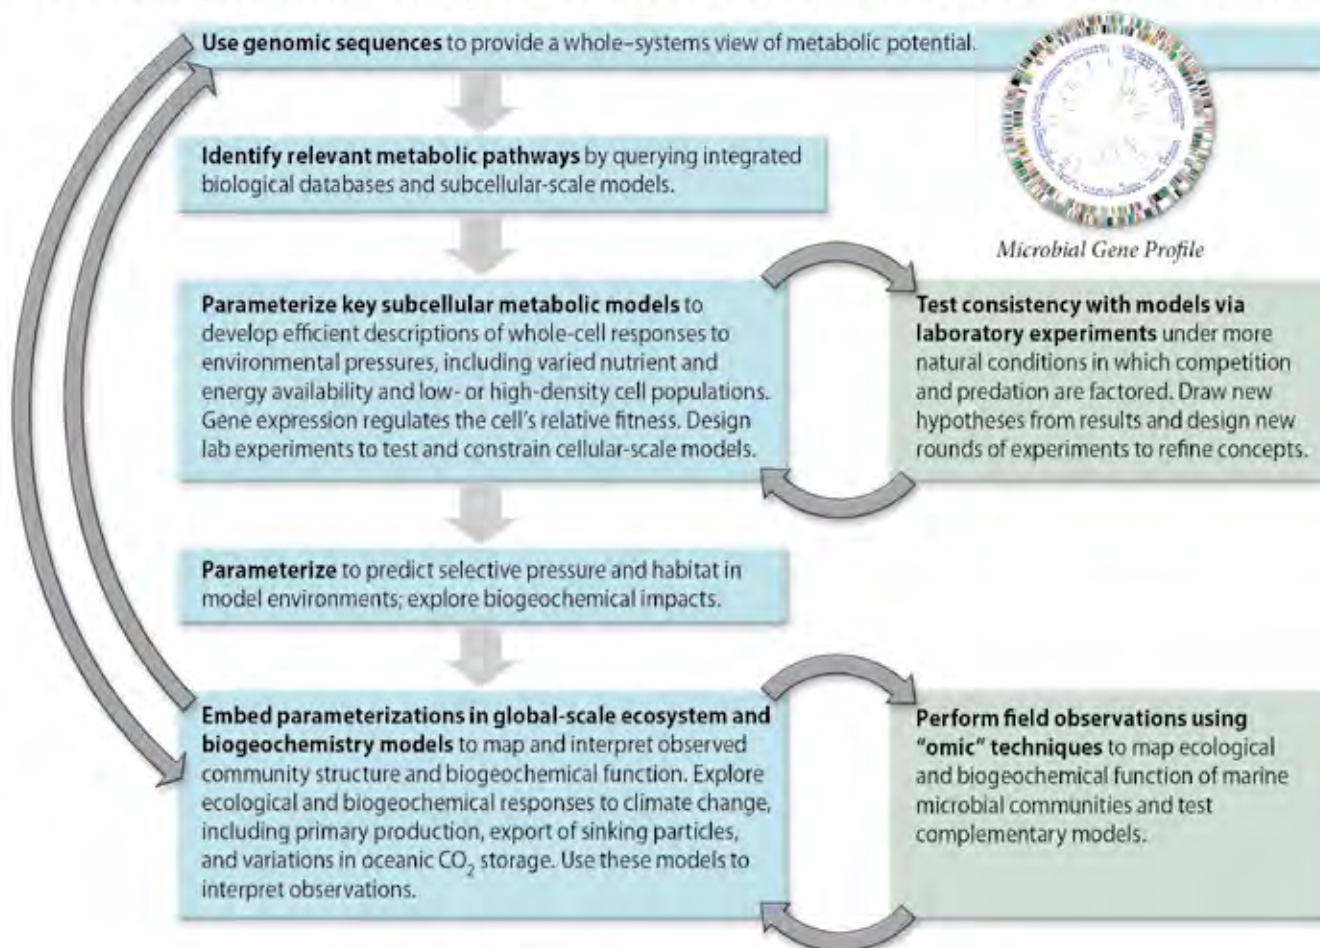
**Use genomic sequences** to provide a whole–systems view of metabolic potential.

Microbial Gene Profile

**Identify relevant metabolic pathways** by querying integrated biological databases and subcellular-scale models.

**Parameterize key subcellular metabolic models** to develop efficient descriptions of whole-cell responses to environmental pressures, including varied nutrient and energy availability and low- or high-density cell populations. Gene expression regulates the cell's relative fitness. Design lab experiments to test and constrain cellular-scale models.

**Test consistency with models via laboratory experiments** under more natural conditions in which competition and predation are factored. Draw new hypotheses from results and design new rounds of experiments to refine concepts.

**Parameterize** to predict selective pressure and habitat in model environments; explore biogeochemical impacts.

**Embed parameterizations in global-scale ecosystem and biogeochemistry models** to map and interpret observed community structure and biogeochemical function. Explore ecological and biogeochemical responses to climate change, including primary production, export of sinking particles, and variations in oceanic $CO_2$ storage. Use these models to interpret observations.

**Perform field observations using "omic" techniques** to map ecological and biogeochemical function of marine microbial communities and test complementary models.